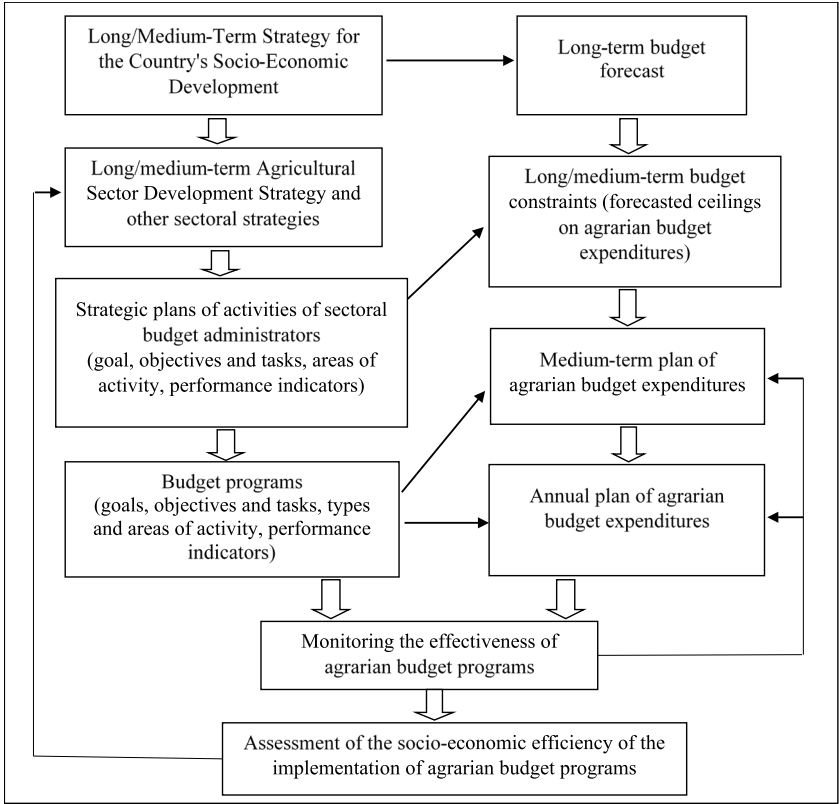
Long/Medium-Term Strategy for the Country's Socio-Economic Development

Long-term budget forecast

Long/medium-term Agricultural Sector Development Strategy and other sectoral strategies

Long/medium-term budget constraints (forecasted ceilings on agrarian budget expenditures)

Strategic plans of activities of sectoral budget administrators (goal, objectives and tasks, areas of activity, performance indicators)

Medium-term plan of agrarian budget expenditures

Budget programs (goals, objectives and tasks, types and areas of activity, performance indicators)

Annual plan of agrarian budget expenditures

Monitoring the effectiveness of agrarian budget programs

Assessment of the socio-economic efficiency of the implementation of agrarian budget programs